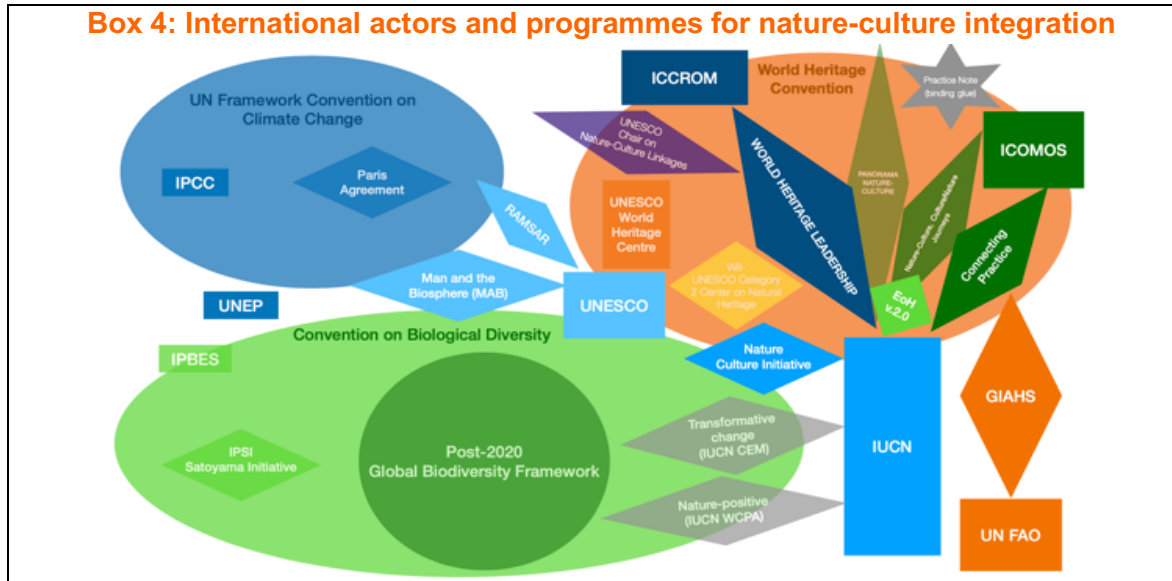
Box 4: International actors and programmes for nature-culture integration

ICCROM

World Heritage Convention

Practice Note (binding glue)

UN Framework Convention on Climate Change

UNESCO Chair on Nature-Culture Linkages

ICOMOS

IPCC

Paris Agreement

WORLD HERITAGE LEADERSHIP

PANORAMA NATURE-CULTURE

Nature-Culture, Culture-Nature Journeys

RAMSAR

UNESCO World Heritage Centre

Connecting Practice

Man and the Biosphere (MAB)

WII-UNESCO Category 2 Center on Natural Heritage

UNEP

UNESCO

EoH v.2.0

Convention on Biological Diversity

IPBES

Nature Culture Initiative

GIAHS

IPSI Satoyama Initiative

Post-2020 Global Biodiversity Framework

Transformative change (IUCN CEM)

IUCN

Nature-positive (IUCN WCPA)

UN FAO